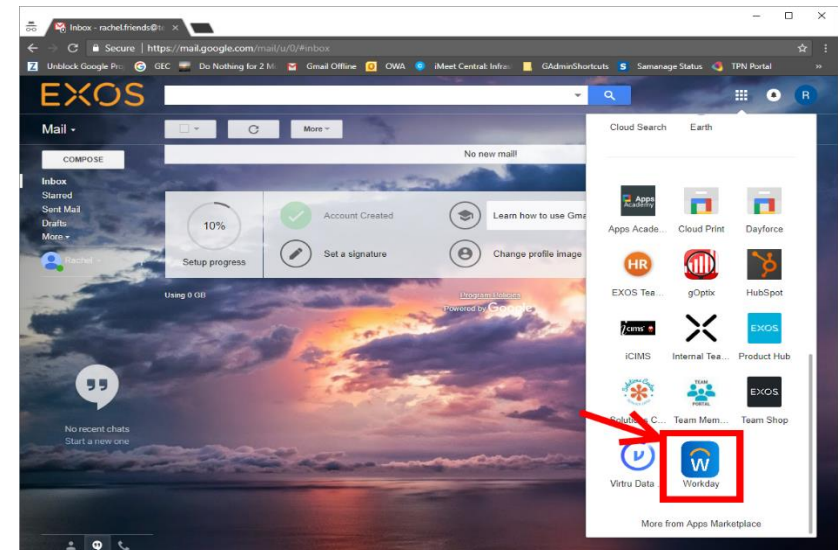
Inbox - rachel.friends@t

Secure | https://mail.google.com/mail/u/0/#inbox

Unblock Google Pro | GEC | Do Nothing for 2 M | Gmail Offline | OWA | iMeet Central: Infras | GAdminShortcuts | Samanage Status | TPN Portal

EXOS

Mail

COMPOSE

Inbox
Starred
Sent Mail
Drafts
More

Rachel

More

No new mail!

10%
Setup progress

Account Created
Set a signature
Learn how to use Gma
Change profile image

Using 0 GB

Program Policies
Powered by Google

No recent chats
Start a new one

Cloud Search
Earth

Apps Acade...
Cloud Print
Dayforce
EXOS Tea...
gOptix
HubSpot
iCIMS
Internal Tea...
Product Hub
Solutions C...
Team Mem...
Team Shop
Virtru Data
Workday

More from Apps Marketplace